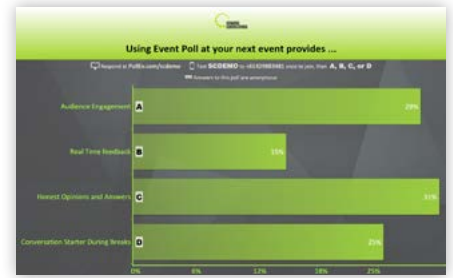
Using Event Poll at your next event provides ...

Respond at PollEv.com/scdemo   Text SCDEMO to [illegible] once to join, then A, B, C, or D

Answers to this poll are anonymous

Audience Engagement A 29%

Real Time Feedback B 15%

Honest Opinions and Answers C 31%

Conversation Starter During Breaks D 25%

0% 6% 12% 18% 25%